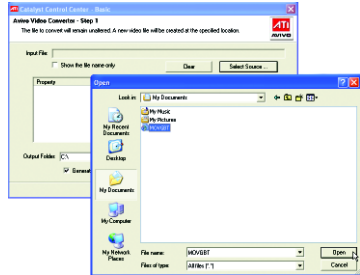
Catalyst Control Center - Basic

Avivo Video Converter - Step 1

The file to convert will remain unaltered. A new video file will be created at the specified location.

ATI
AVIVO

Input File

Show the file name only

Clear

Select Source...

Property

Output Folder: C:\

Generat

Open

Look in: My Documents

My Music
My Pictures
MOVBBT

My Recent Documents

Desktop

My Documents

My Computer

My Network Places

File name: MOVBBT

Files of type: All Files (*.*)

Open

Cancel